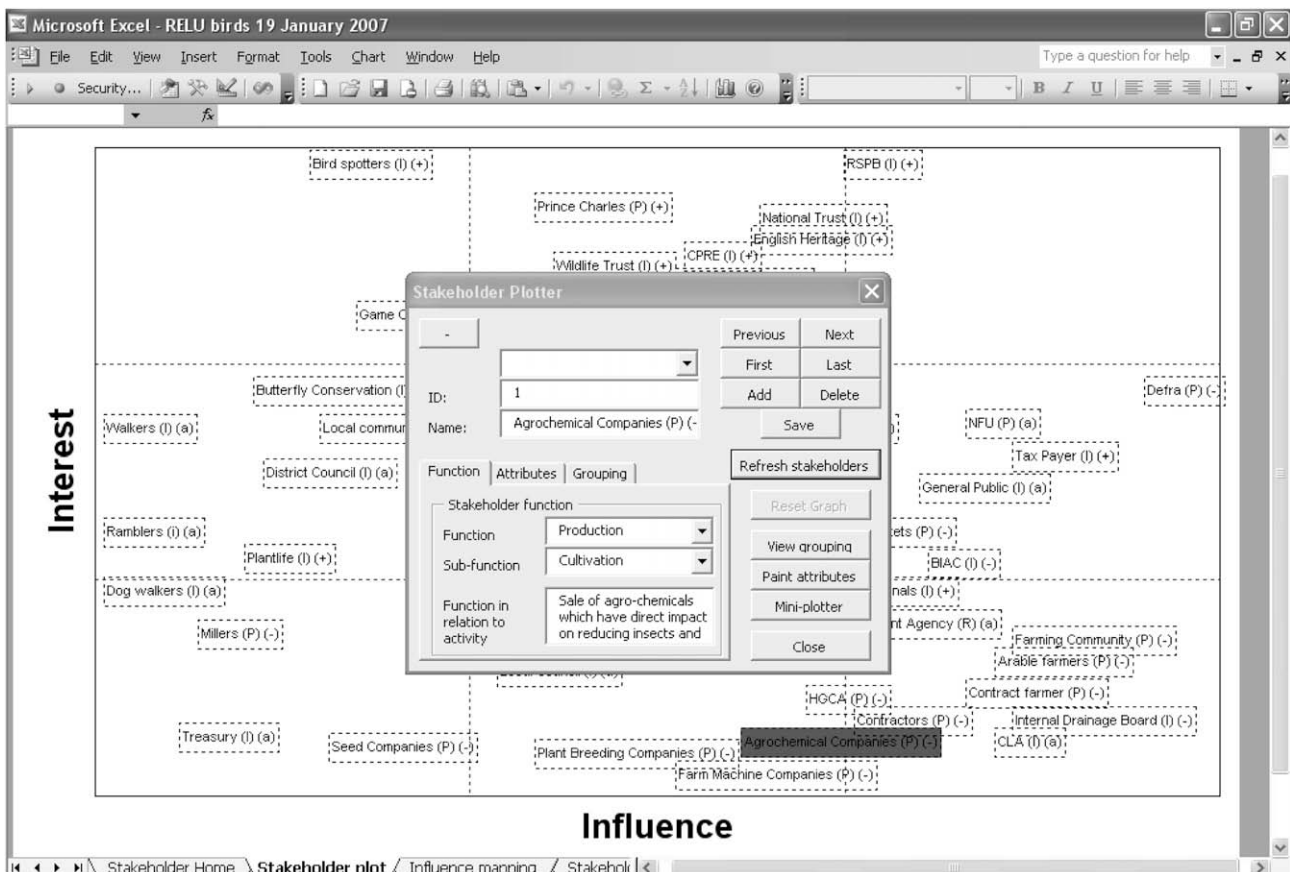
Microsoft Excel - RELU birds 19 January 2007

File Edit View Insert Format Tools Chart Window Help

Type a question for help

Security...

Bird spotters (I) (+)
RSPB (I) (+)
Prince Charles (P) (+)
National Trust (I) (+)
English Heritage (I) (+)
CPRE (I) (+)
Wildlife Trust (I) (+)
Game C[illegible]
Butterfly Conservation (I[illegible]
Defra (P) (-
Walkers (I) (a)
Local commu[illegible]
NFU (P) (a)
Tax Payer (I) (+)
District Council (I) (a)
General Public (I) (a)
Ramblers (I) (a)
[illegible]ets (P) (-)
Plantlife (I) (+)
BIAC (I) (-)
Dog walkers (I) (a)
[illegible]nals (I) (+)
Millers (P) (-)
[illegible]nt Agency (R) (a)
Farming Community (P) (-)
Arable farmers (P) (-)
Contract farmer (P) (-)
HGCA (P) (-)
Contractors (P) (-)
Internal Drainage Board (I) (-)
Treasury (I) (a)
Seed Companies (P) (-)
Plant Breeding Companies (P) (-)
Agrochemical Companies (P) (-)
CLA (I) (a)
Farm Machine Companies (P) (-)

Interest

Influence

Stakeholder Plotter

-
Previous
Next
First
Last
ID: 1
Add
Delete
Name: Agrochemical Companies (P) (-
Save
Function
Attributes
Grouping
Refresh stakeholders
Stakeholder function
Reset Graph
Function Production
Sub-function Cultivation
View grouping
Paint attributes
Function in relation to activity
Sale of agro-chemicals which have direct impact on reducing insects and
Mini-plotter
Close

Stakeholder Home
Stakeholder plot
Influence mapping
Stakehol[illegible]